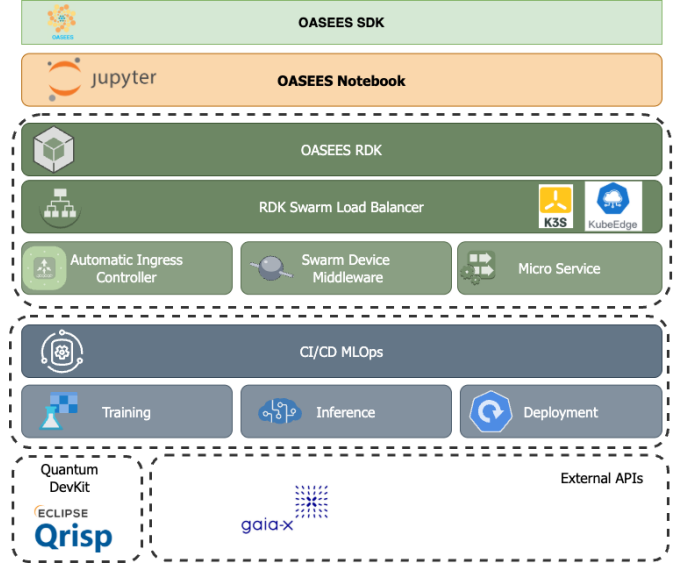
OASEES

OASEES SDK

jupyter

OASEES Notebook

OASEES RDK

RDK Swarm Load Balancer

K3S

KubeEdge

Automatic Ingress Controller

Swarm Device Middleware

Micro Service

CI/CD MLOps

Training

Inference

Deployment

Quantum DevKit

ECLIPSE

Qrisp

External APIs

gaia-x